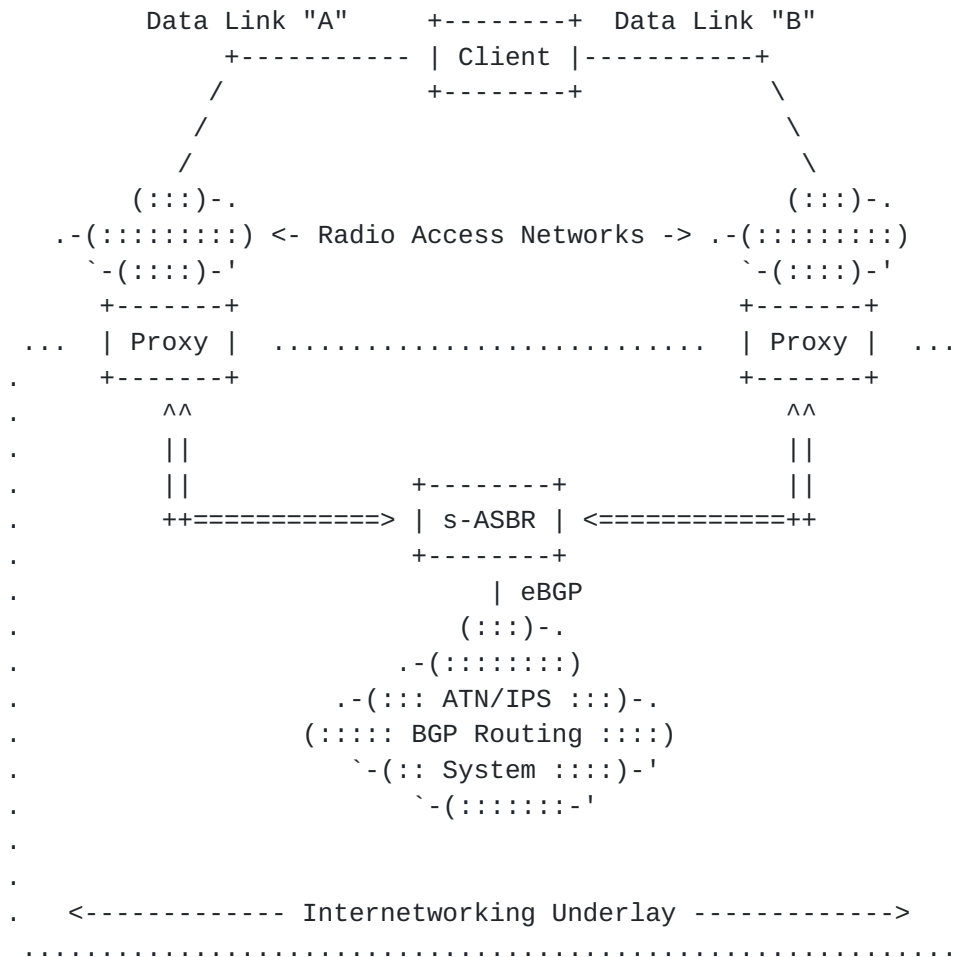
Data Link "A"     +--------+  Data Link "B"
+----------- | Client |-----------+
/             +--------+             \
/                                      \
/                                        \
(:::)-.                                  (:::)-.
.-(::::::::) <- Radio Access Networks -> .-(::::::::)
`-(::::)-'                                `-(::::)-'
+-------+                                  +-------+
... | Proxy |  ..........................  | Proxy |  ...
.     +-------+                                  +-------+
.         ^^                                         ^^
.         ||                                         ||
.         ||                +--------+               ||
.         ++============> | s-ASBR | <============++
.                           +--------+
.                               | eBGP
.                             (:::)-.
.                         .-(::::::::)
.                     .-(::: ATN/IPS :::)-.
.                   (::::: BGP Routing ::::)
.                      `-(:: System ::::)-'
.                          `-(:::::::-'
.
.
.   <------------ Internetworking Underlay ------------>
...........................................................